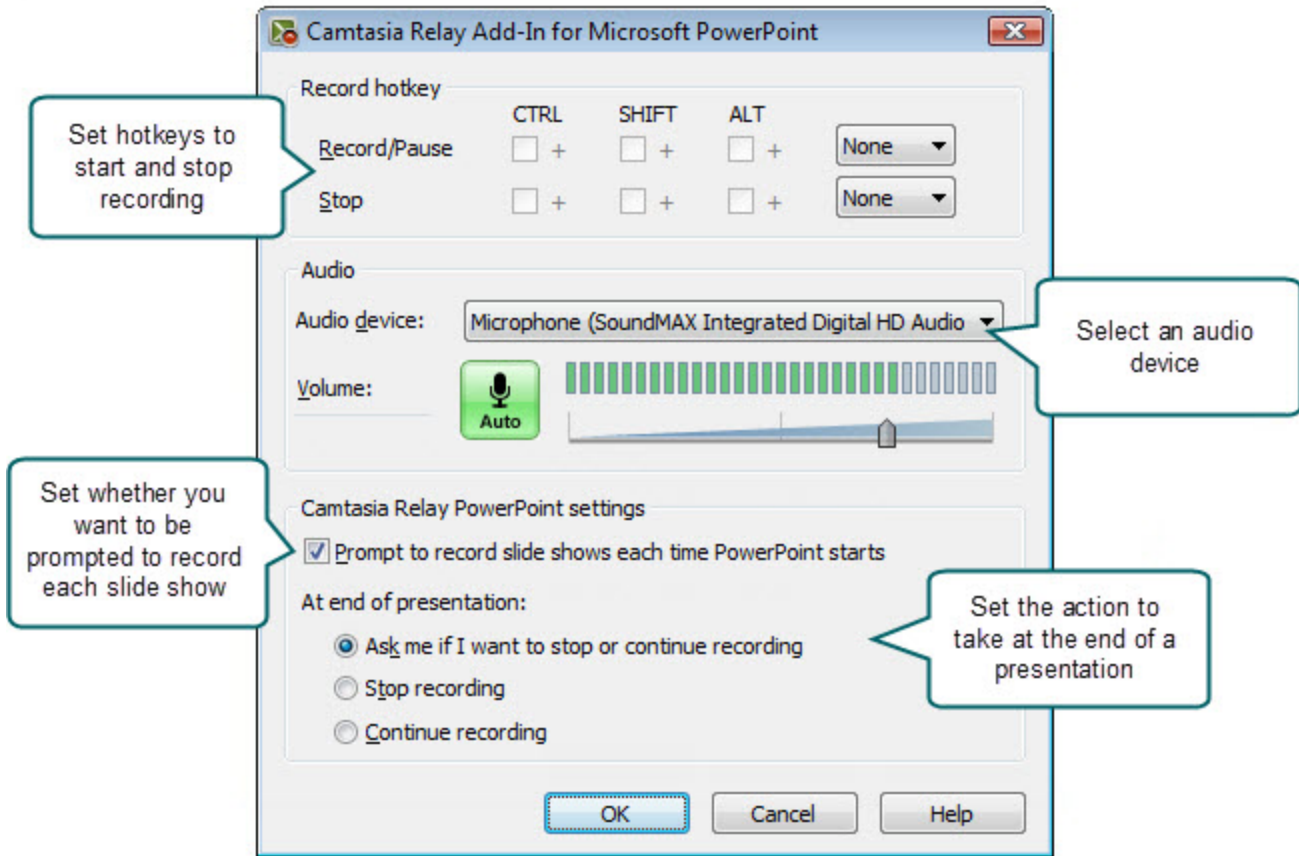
Camtasia Relay Add-In for Microsoft PowerPoint

Record hotkey

Set hotkeys to start and stop recording

| | CTRL | SHIFT | ALT | |
|---|---|---|---|---|
| Record/Pause | + | + | + | None |
| Stop | + | + | + | None |

Audio

Audio device: Microphone (SoundMAX Integrated Digital HD Audio

Select an audio device

Volume:

Auto

Set whether you want to be prompted to record each slide show

Camtasia Relay PowerPoint settings

Prompt to record slide shows each time PowerPoint starts

At end of presentation:

Set the action to take at the end of a presentation

Ask me if I want to stop or continue recording

Stop recording

Continue recording

OK

Cancel

Help